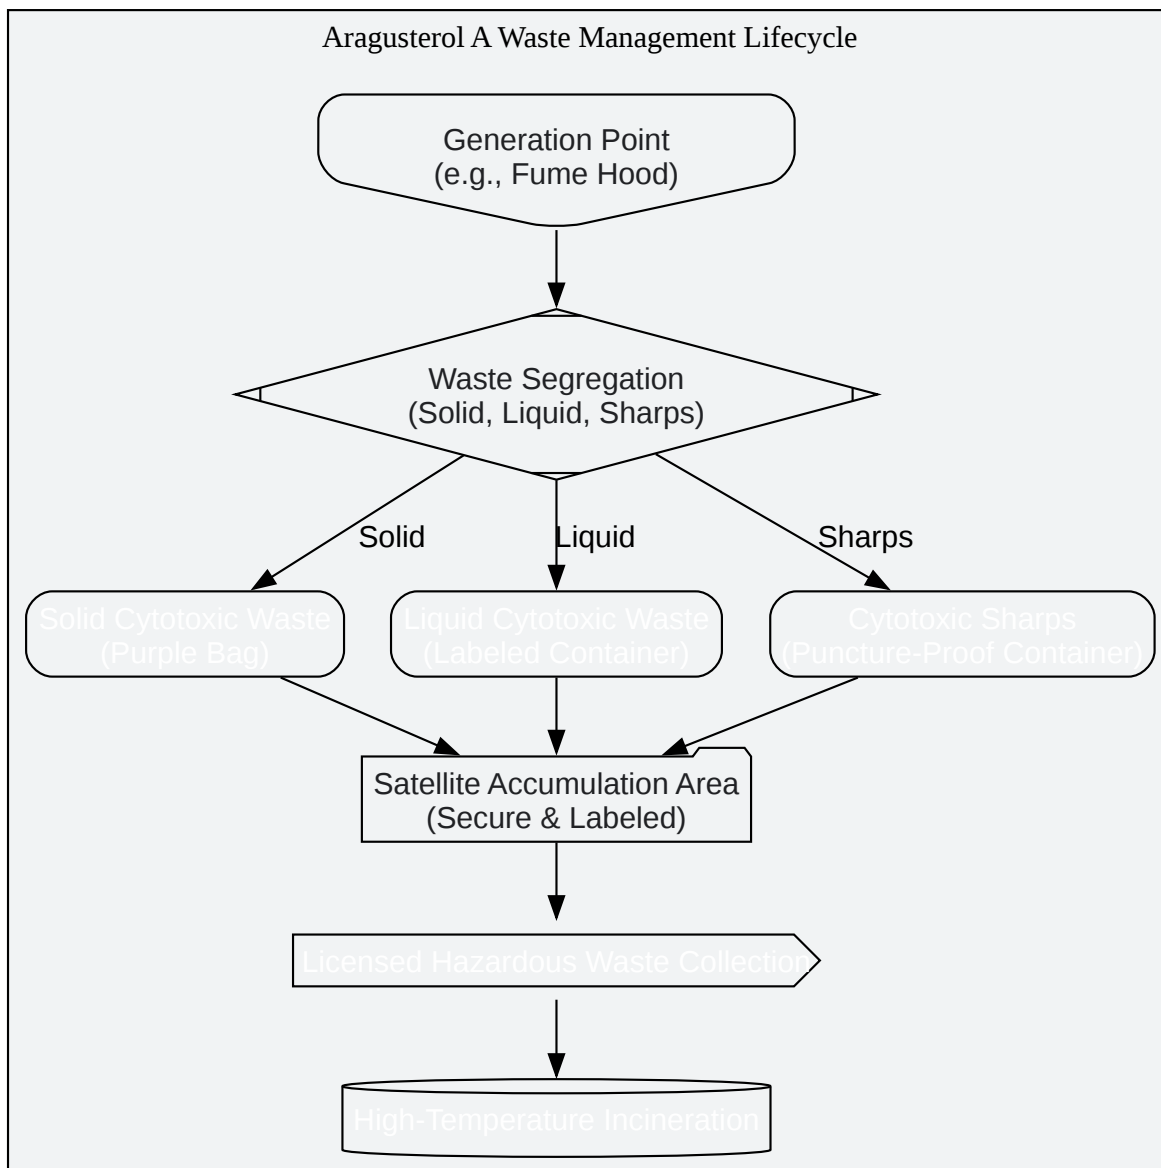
Aragusterol A Waste Management Lifecycle

Generation Point
(e.g., Fume Hood)

Waste Segregation
(Solid, Liquid, Sharps)

Solid

Liquid

Sharps

Solid Cytotoxic Waste
(Purple Bag)

Liquid Cytotoxic Waste
(Labeled Container)

Cytotoxic Sharps
(Puncture-Proof Container)

Satellite Accumulation Area
(Secure & Labeled)

Licensed Hazardous Waste Collection

High-Temperature Incineration